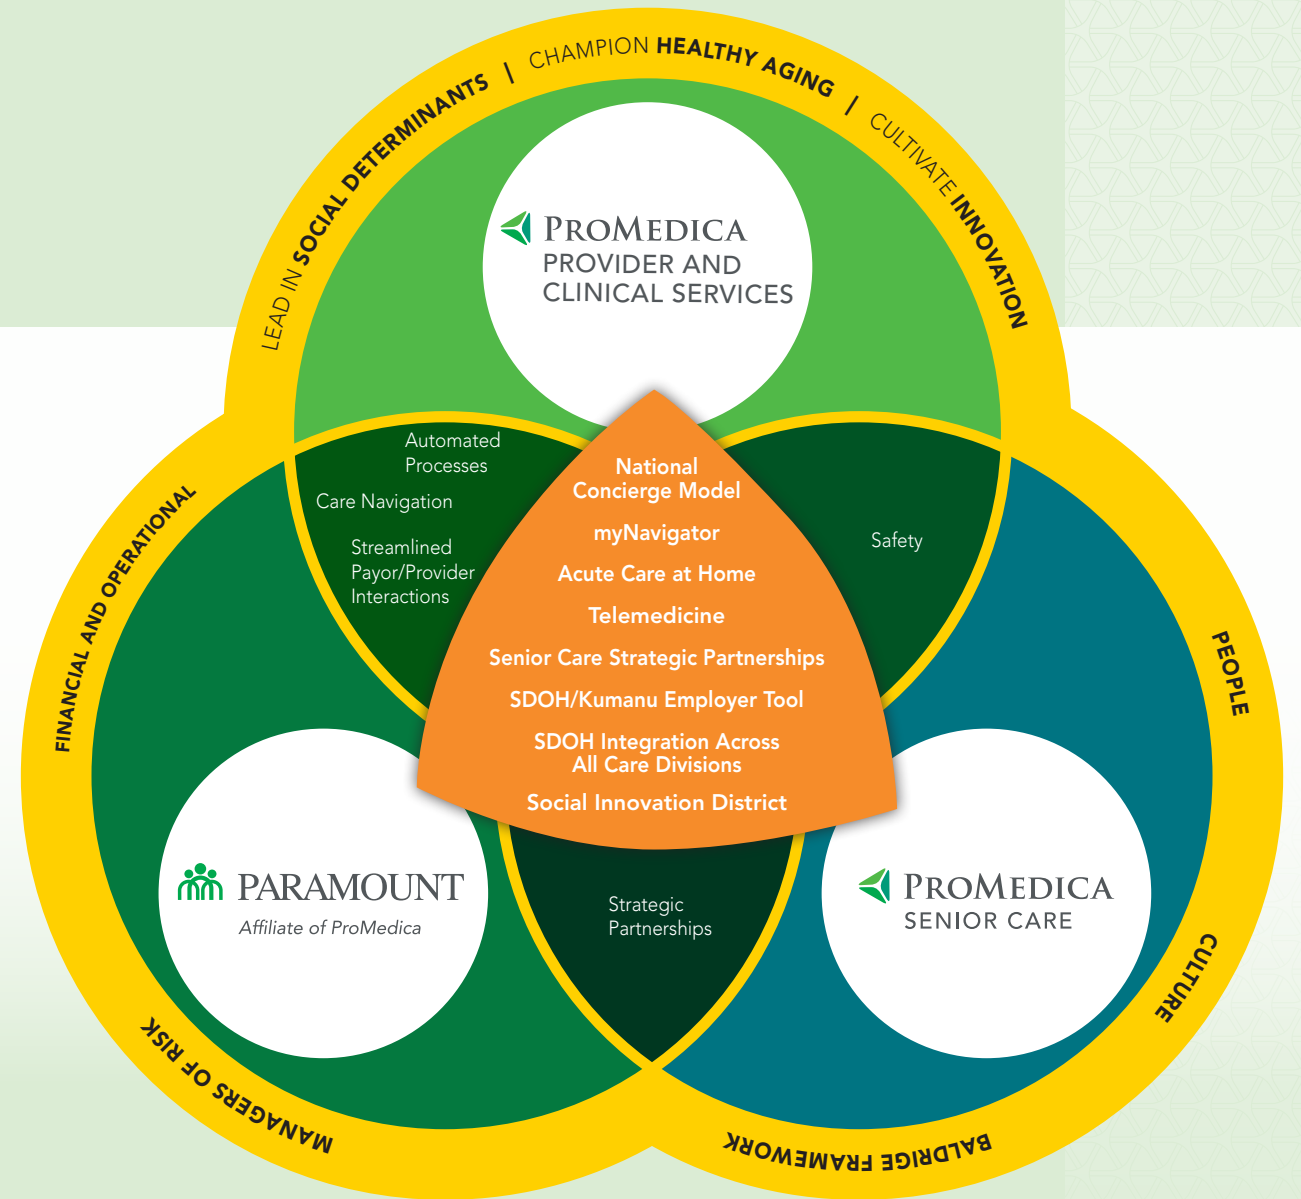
LEAD IN SOCIAL DETERMINANTS | CHAMPION HEALTHY AGING | CULTIVATE INNOVATION

PROMEDICA
PROVIDER AND CLINICAL SERVICES

Automated Processes

Care Navigation

Streamlined Payor/Provider Interactions

National Concierge Model

myNavigator

Acute Care at Home

Telemedicine

Senior Care Strategic Partnerships

SDOH/Kumanu Employer Tool

SDOH Integration Across All Care Divisions

Social Innovation District

Safety

Strategic Partnerships

PARAMOUNT
Affiliate of ProMedica

PROMEDICA
SENIOR CARE

FINANCIAL AND OPERATIONAL

MANAGERS OF RISK

BALDRIGE FRAMEWORK

CULTURE

PEOPLE